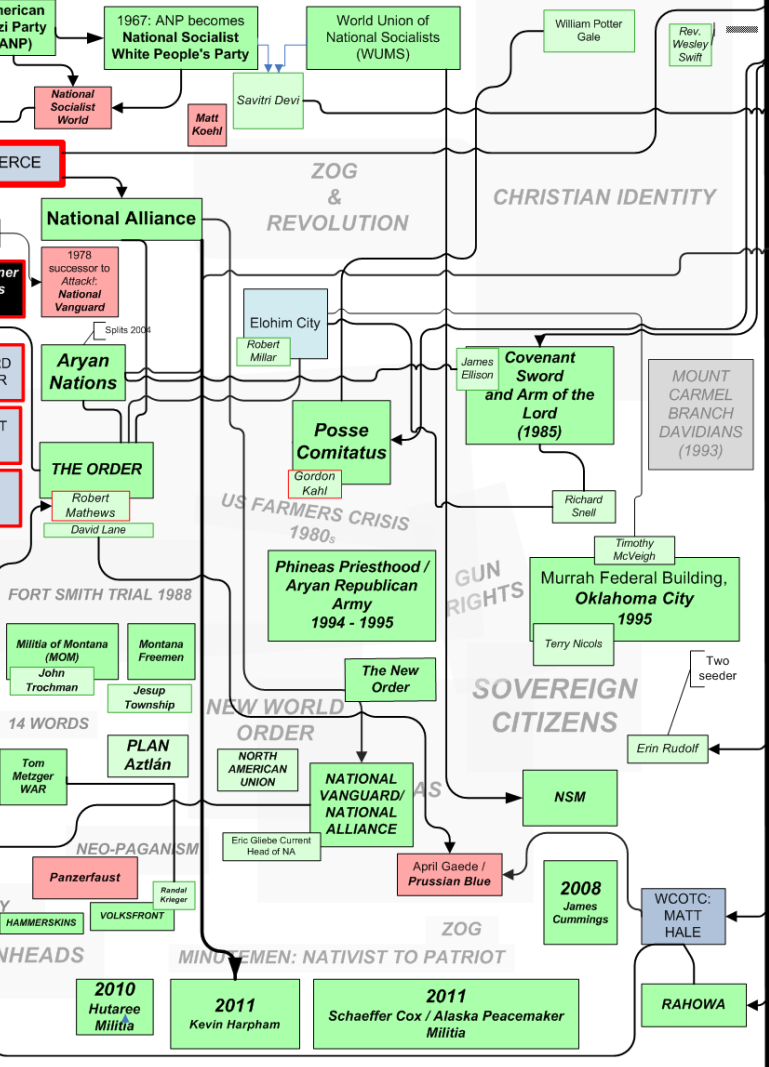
erican
zi Party
ANP)

1967: ANP becomes
National Socialist
White People's Party

World Union of
National Socialists
(WUMS)

William Potter
Gale

Rev.
Wesley
Swift

National
Socialist
World

Savitri Devi

Matt
Koehl

ERCE

ZOG
&
REVOLUTION

CHRISTIAN IDENTITY

National Alliance

1978
successor to
Attack!:
National
Vanguard

ner
s

Splits 2004

Elohim City

Robert
Millar

D
R

Aryan
Nations

James
Ellison

Covenant
Sword
and Arm of the
Lord
(1985)

MOUNT
CARMEL
BRANCH
DAVIDIANS
(1993)

T

Posse
Comitatus

THE ORDER

Gordon
Kahl

Robert
Mathews

David Lane

US FARMERS CRISIS
1980s

Richard
Snell

Timothy
McVeigh

Phineas Priesthood /
Aryan Republican
Army
1994 - 1995

GUN
RIGHTS

Murrah Federal Building,
Oklahoma City
1995

FORT SMITH TRIAL 1988

Terry Nicols

Militia of Montana
(MOM)

John
Trochman

Montana
Freemen

The New
Order

Two
seeder

Jesup
Township

SOVEREIGN
CITIZENS

14 WORDS

NEW WORLD
ORDER

PLAN
Aztlán

Erin Rudolf

Tom
Metzger
WAR

NORTH
AMERICAN
UNION

NATIONAL
VANGUARD/
NATIONAL
ALLIANCE

AS

NSM

Eric Gliebe Current
Head of NA

NEO-PAGANISM

April Gaede /
Prussian Blue

2008
James
Cummings

WCOTC:
MATT
HALE

Panzerfaust

Randal
Krieger

Y

HAMMERSKINS

VOLKSFRONT

ZOG

NHEADS

MINUTEMEN: NATIVIST TO PATRIOT

2010
Hutaree
Militia

2011
Kevin Harpham

2011
Schaeffer Cox / Alaska Peacemaker
Militia

RAHOWA